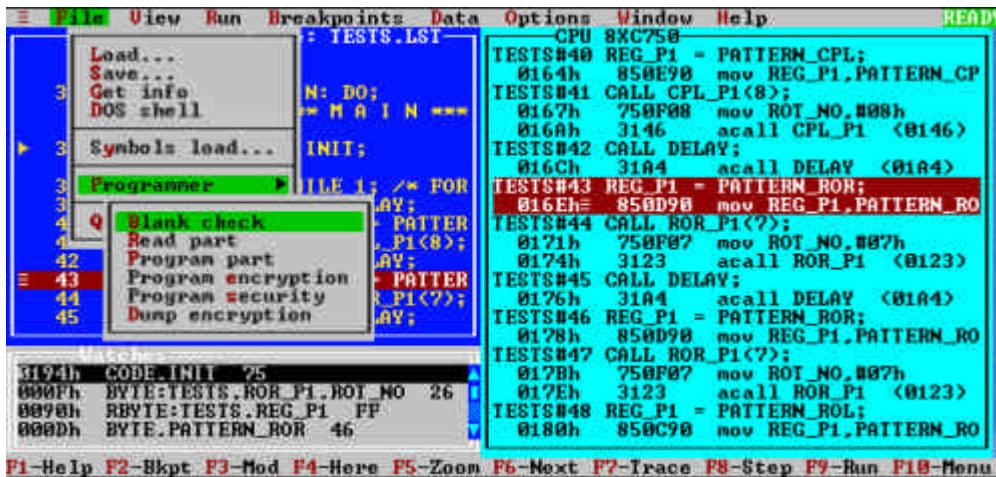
≡ File View Run Breakpoints Data Options Window Help READY

: TESTS.LST

Load...
Save...
Get info
DOS shell

Symbols load...

Programmer ▶

Q

Blank check
Read part
Program part
Program encryption
Program security
Dump encryption

3 N: DO;
3 * M A I N ***
▶ 3 INIT;
3 ILE 1; /* FOR
3 LAY;
4 PATTER
4 _P1(8);
42 LAY;
≡ 43 PATTER
44 R_P1(7);
45 LAY;

CPU 8XC750
TESTS#40 REG_P1 = PATTERN_CPL;
0164h 850E90 mov REG_P1,PATTERN_CP
TESTS#41 CALL CPL_P1(8);
0167h 750F08 mov ROT_NO,#08h
016Ah 3146 acall CPL_P1 (0146)
TESTS#42 CALL DELAY;
016Ch 31A4 acall DELAY (01A4)
TESTS#43 REG_P1 = PATTERN_ROR;
016Eh= 850D90 mov REG_P1,PATTERN_RO
TESTS#44 CALL ROR_P1(7);
0171h 750F07 mov ROT_NO,#07h
0174h 3123 acall ROR_P1 (0123)
TESTS#45 CALL DELAY;
0176h 31A4 acall DELAY (01A4)
TESTS#46 REG_P1 = PATTERN_ROR;
0178h 850D90 mov REG_P1,PATTERN_RO
TESTS#47 CALL ROR_P1(7);
017Bh 750F07 mov ROT_NO,#07h
017Eh 3123 acall ROR_P1 (0123)
TESTS#48 REG_P1 = PATTERN_ROL;
0180h 850C90 mov REG_P1,PATTERN_RO

Watches
0194h CODE.INIT 75
000Fh BYTE:TESTS.ROR_P1.ROT_NO 26
0090h RBYTE:TESTS.REG_P1 FF
000Dh BYTE.PATTERN_ROR 46

F1-Help F2-Bkpt F3-Mod F4-Here F5-Zoom F6-Next F7-Trace F8-Step F9-Run F10-Menu